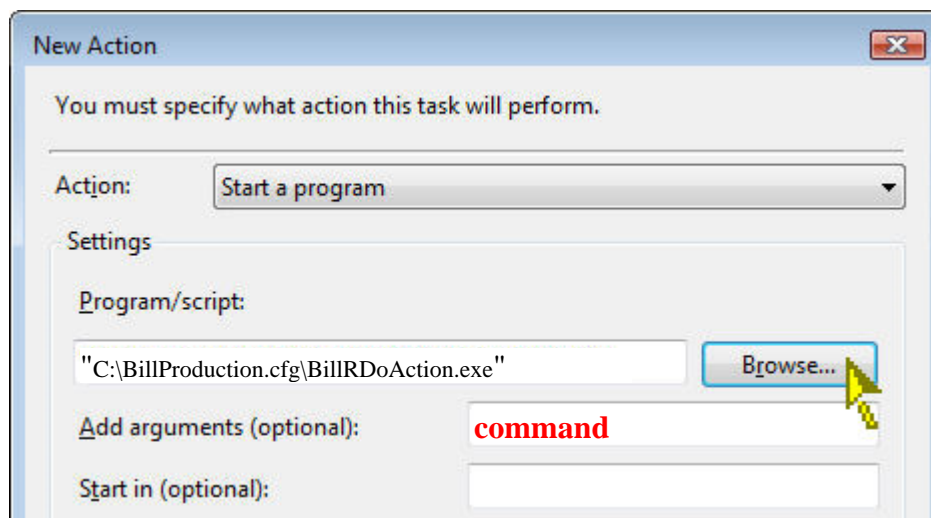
New Action

You must specify what action this task will perform.

Action: Start a program

Settings

Program/script:

"C:\BillProduction.cfg\BillRDoAction.exe"

Browse...

Add arguments (optional):

command

Start in (optional):